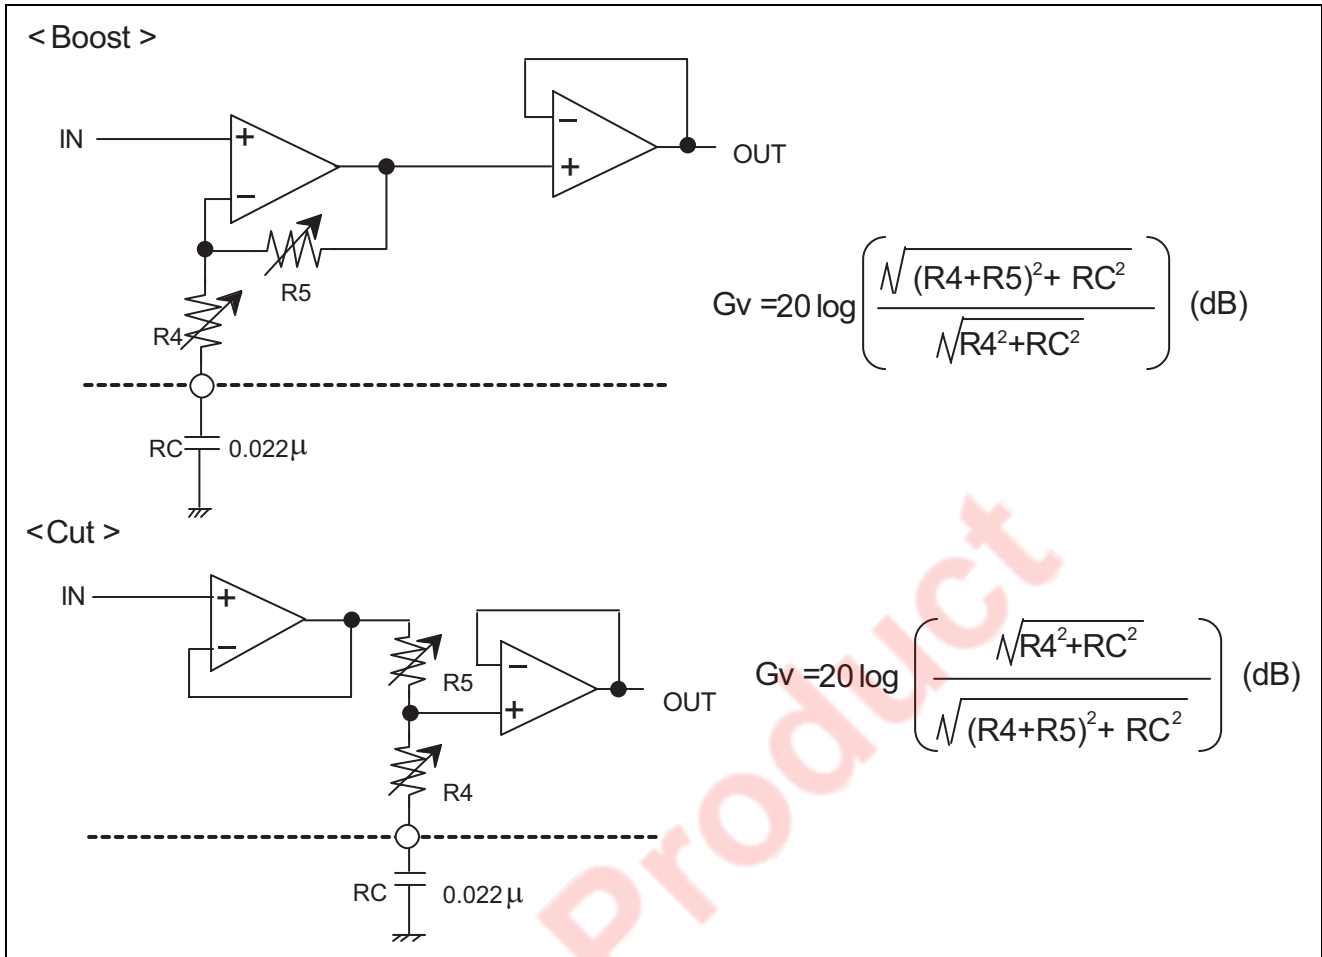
< Boost >

IN

OUT

R5

R4

$Gv = 20 \log \left( \frac{\sqrt{(R4+R5)^2 + RC^2}}{\sqrt{R4^2+RC^2}} \right)$ (dB)

RC

0.022μ

< Cut >

IN

R5

OUT

R4

$Gv = 20 \log \left( \frac{\sqrt{R4^2+RC^2}}{\sqrt{(R4+R5)^2 + RC^2}} \right)$ (dB)

RC

0.022μ

Product